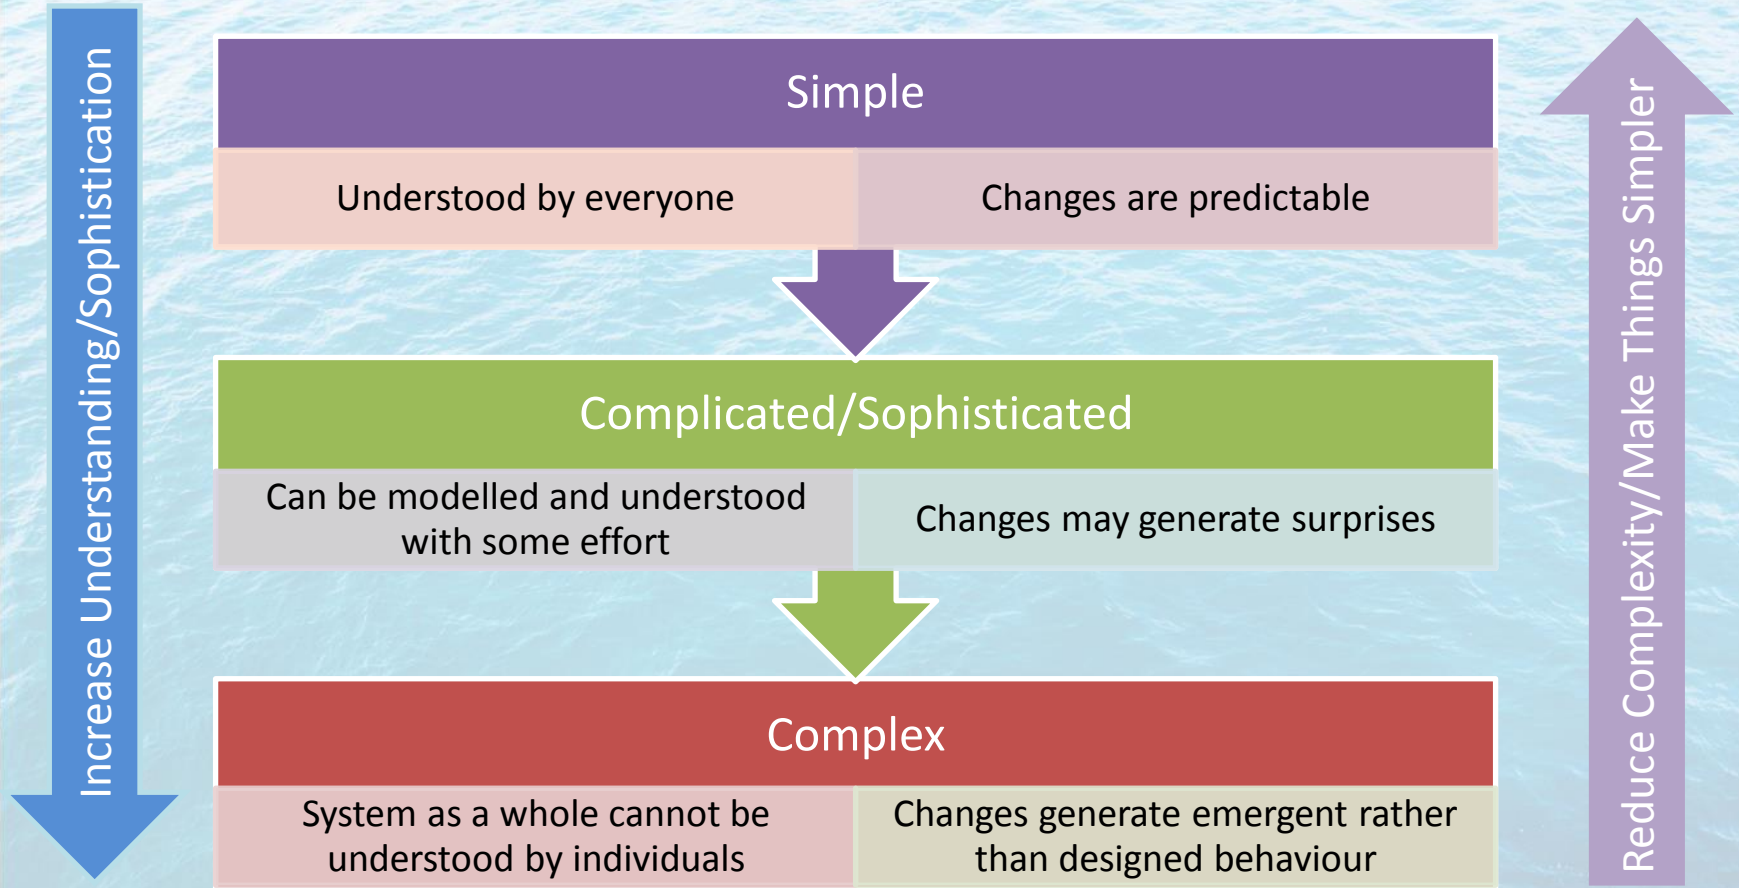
Increase Understanding/Sophistication

Simple

Understood by everyone

Changes are predictable

Complicated/Sophisticated

Can be modelled and understood with some effort

Changes may generate surprises

Complex

System as a whole cannot be understood by individuals

Changes generate emergent rather than designed behaviour

Reduce Complexity/Make Things Simpler